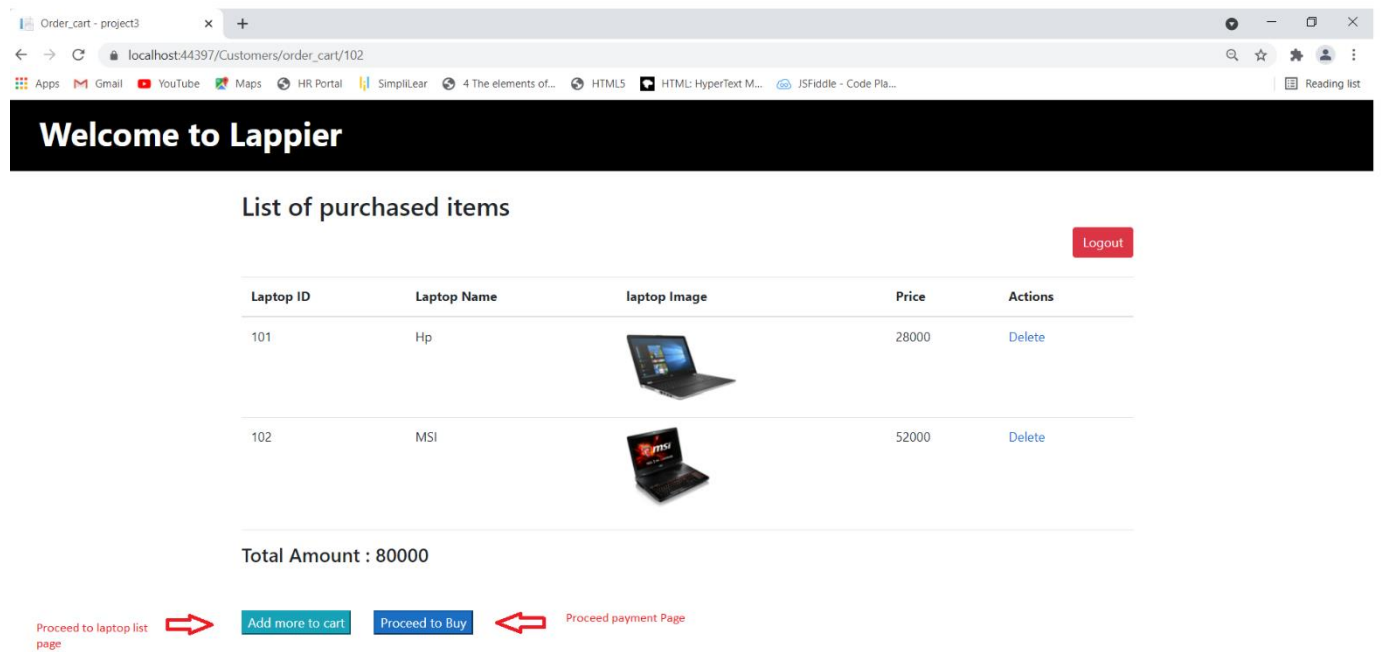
Order_cart - project3 × +

localhost:44397/Customers/order_cart/102

Apps Gmail YouTube Maps HR Portal SimpliLear 4 The elements of... HTML5 HTML: HyperText M... JSFiddle - Code Pla... Reading list

Welcome to Lappier

List of purchased items

Logout

| Laptop ID | Laptop Name | laptop Image | Price | Actions |
|---|---|---|---|---|
| 101 | Hp | | 28000 | Delete |
| 102 | MSI | msi | 52000 | Delete |

Total Amount : 80000

Proceed to laptop list page

Add more to cart

Proceed to Buy

Proceed payment Page